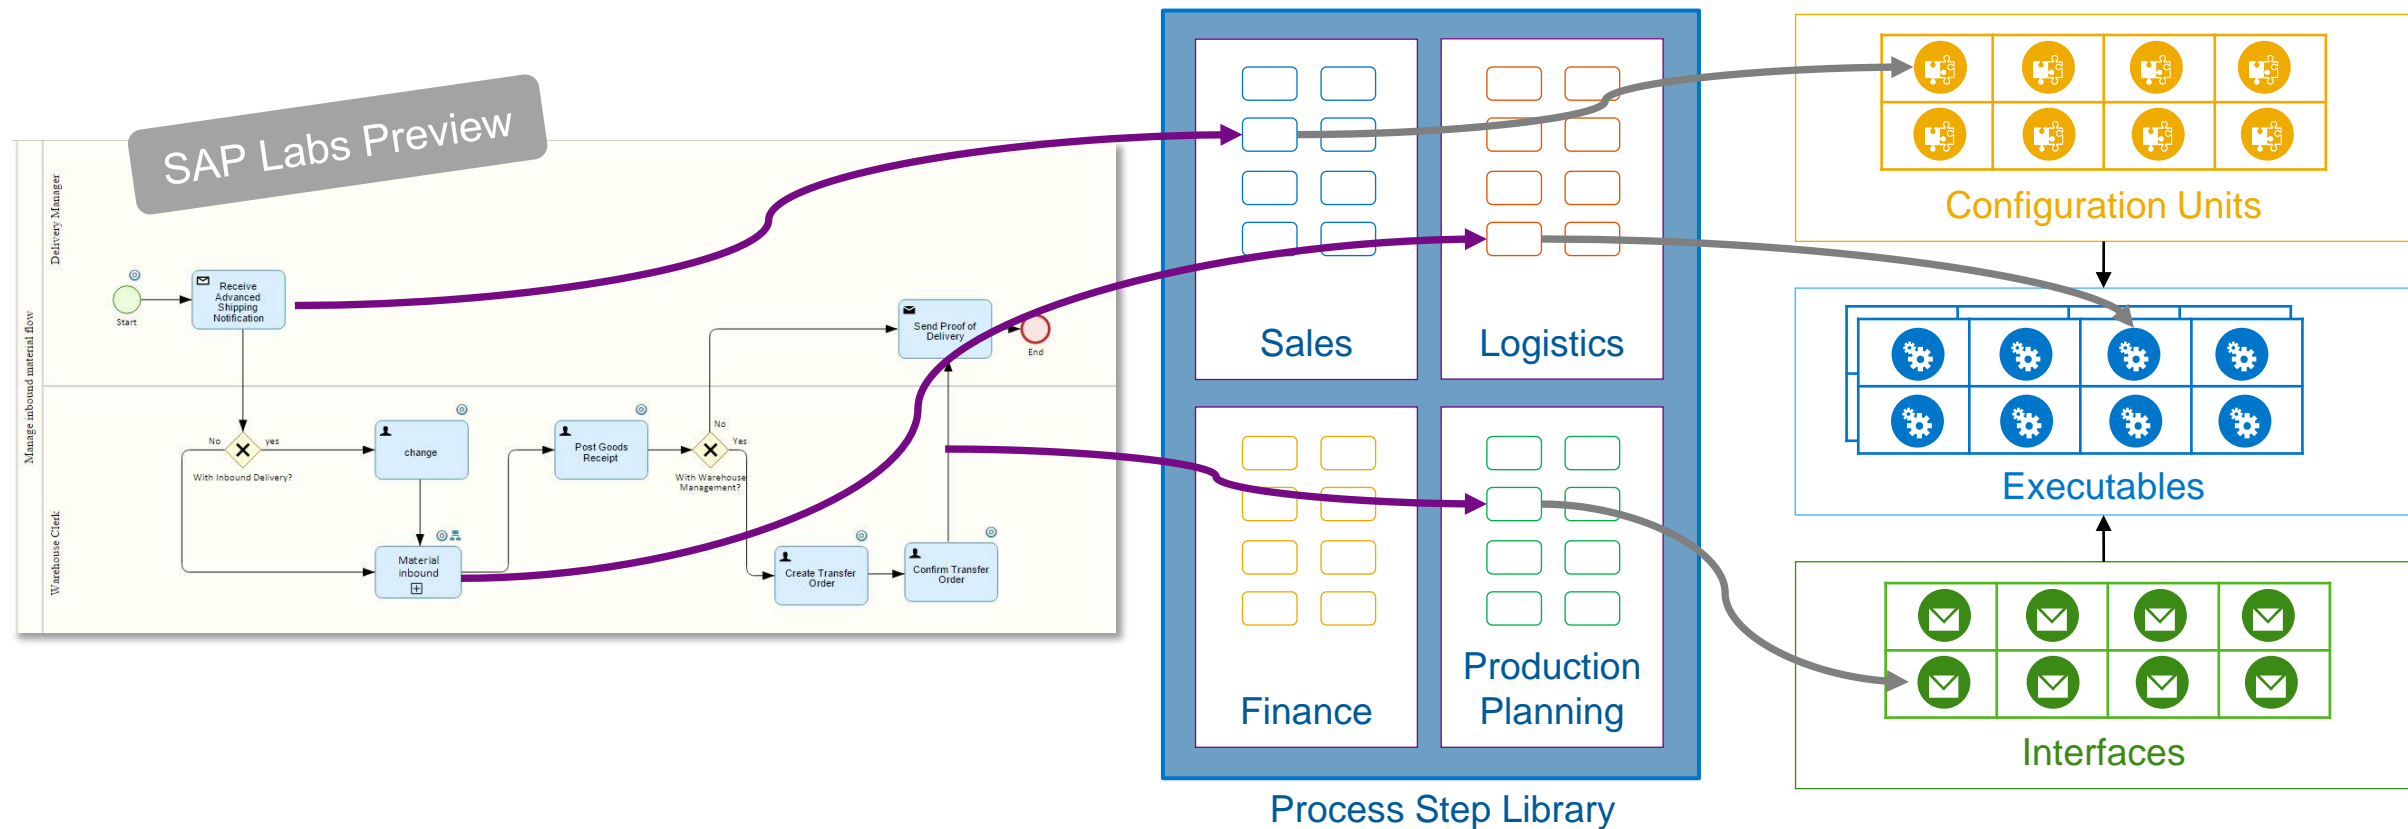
SAP Labs Preview

Manage inbound material flow

Delivery Manager

Warehouse Clerk

Start

Receive Advanced Shipping Notification

No

yes

With Inbound Delivery?

change

Material inbound

Post Goods Receipt

No

Yes

With Warehouse Management?

Send Proof of Delivery

End

Create Transfer Order

Confirm Transfer Order

Sales

Logistics

Finance

Production Planning

Process Step Library

Configuration Units

Executables

Interfaces